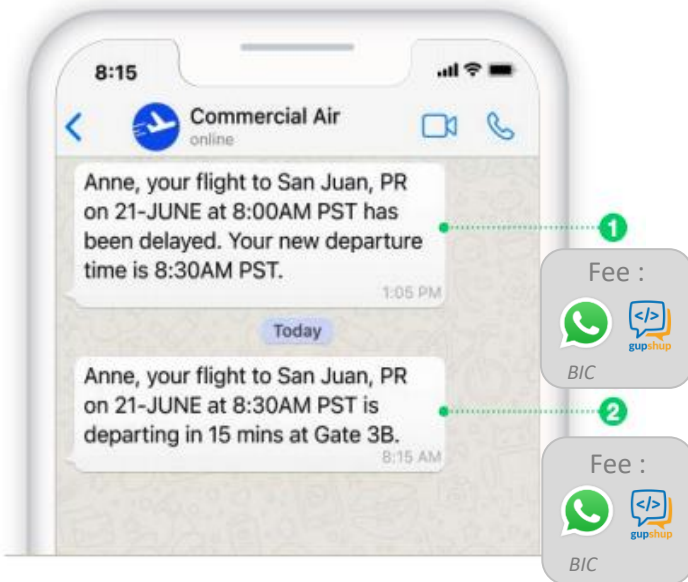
8:15

Commercial Air
online

Anne, your flight to San Juan, PR on 21-JUNE at 8:00AM PST has been delayed. Your new departure time is 8:30AM PST.
1:05 PM

1

Fee :

</>
gupshup

BIC

Today

Anne, your flight to San Juan, PR on 21-JUNE at 8:30AM PST is departing in 15 mins at Gate 3B.
8:15 AM

2

Fee :

</>
gupshup

BIC